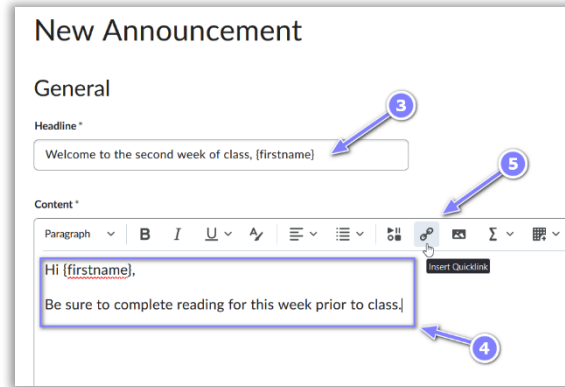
New Announcement

General

Headline *

Welcome to the second week of class, {firstname}

3

Content *

5

Paragraph B I U

Insert Quicklink

Hi {firstname},

Be sure to complete reading for this week prior to class.

4